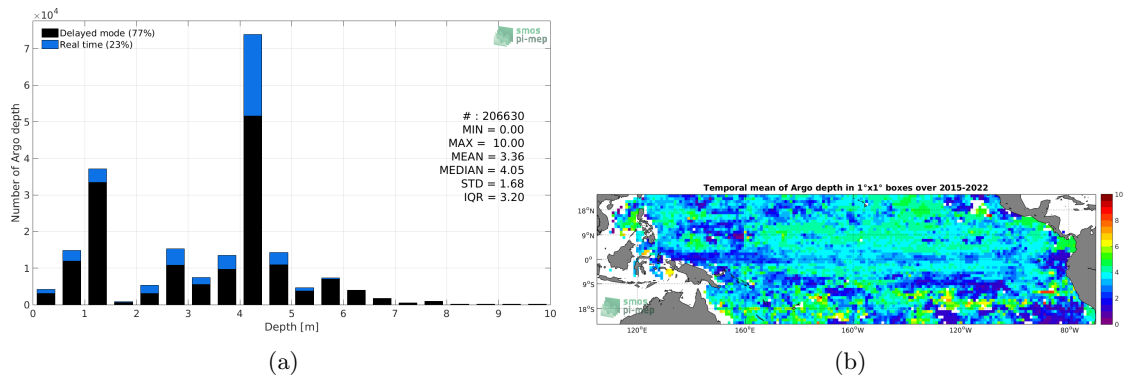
$\times10^4$

Delayed mode (77%)
Real time (23%)

smos pi-mep

Number of Argo depth

7
6
5
4
3
2
1
0

# : 206630
MIN = 0.00
MAX = 10.00
MEAN = 3.36
MEDIAN = 4.05
STD = 1.68
IQR = 3.20

0 1 2 3 4 5 6 7 8 9 10
Depth [m]

(a)

Temporal mean of Argo depth in 1°x1° boxes over 2015-2022

18°N
9°N
0°
9°S
18°S

120°E 160°E 160°W 120°W 80°W

smos pi-mep

10
8
6
4
2
0

(b)